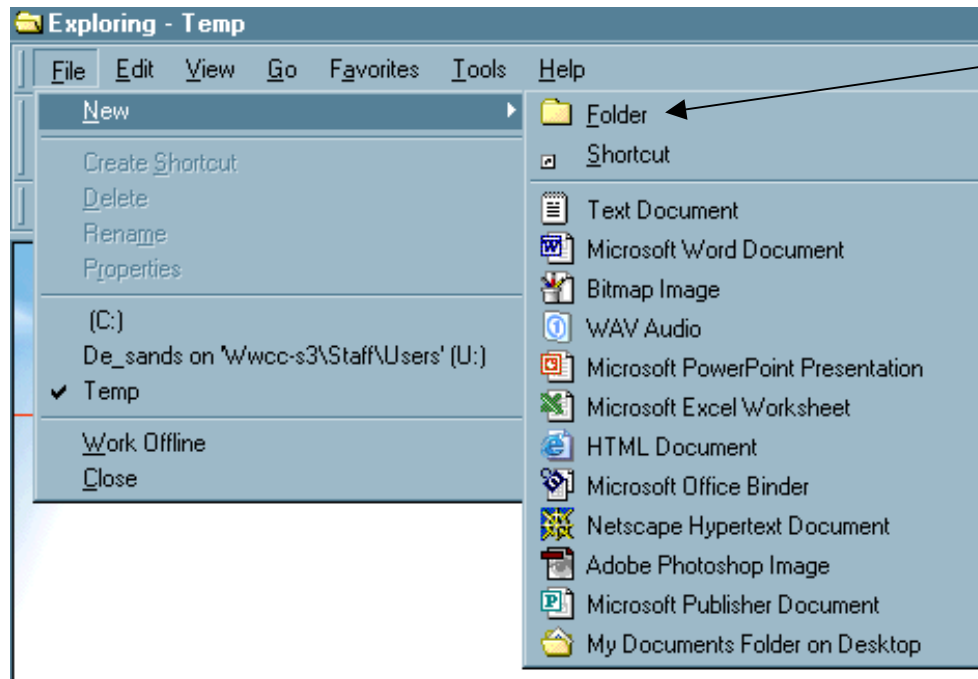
Exploring - Temp

File Edit View Go Favorites Tools Help

New
Create Shortcut
Delete
Rename
Properties
(C:)
De_sands on 'Wwcc-s3\Staff\Users' (U:)
✔ Temp
Work Offline
Close

Folder
Shortcut
Text Document
Microsoft Word Document
Bitmap Image
WAV Audio
Microsoft PowerPoint Presentation
Microsoft Excel Worksheet
HTML Document
Microsoft Office Binder
Netscape Hypertext Document
Adobe Photoshop Image
Microsoft Publisher Document
My Documents Folder on Desktop